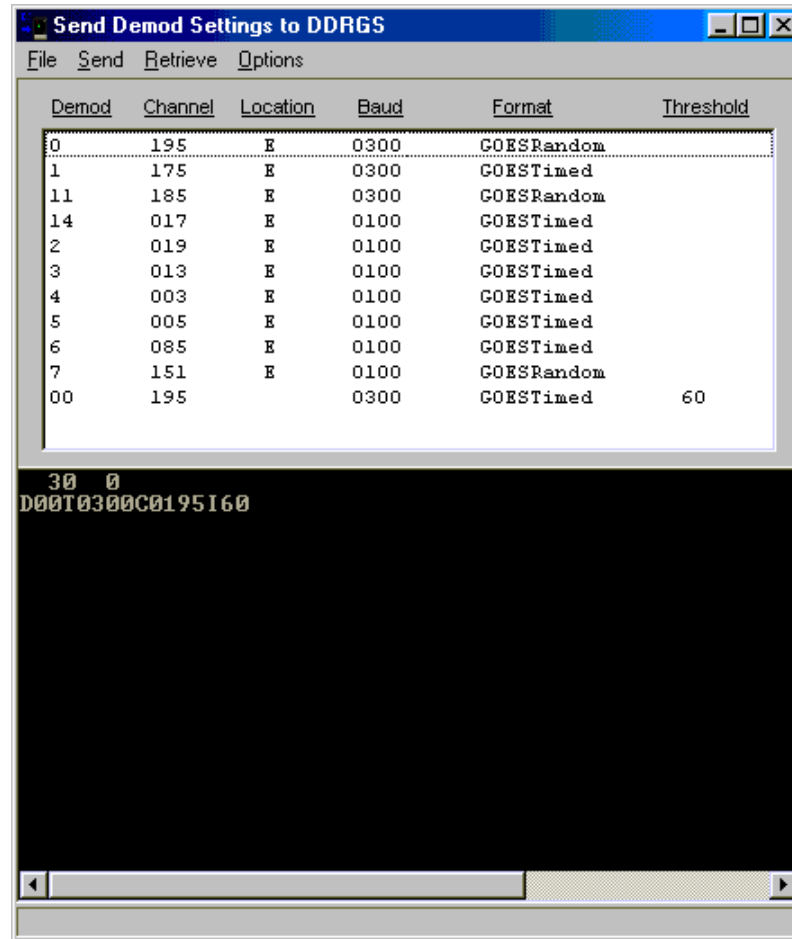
Send Demod Settings to DDRGS

File Send Retrieve Options

| Demod | Channel | Location | Baud | Format | Threshold |
|---|---|---|---|---|---|
| 0 | 195 | E | 0300 | GOESRandom | |
| 1 | 175 | E | 0300 | GOESTimed | |
| 11 | 185 | E | 0300 | GOESRandom | |
| 14 | 017 | E | 0100 | GOESTimed | |
| 2 | 019 | E | 0100 | GOESTimed | |
| 3 | 013 | E | 0100 | GOESTimed | |
| 4 | 003 | E | 0100 | GOESTimed | |
| 5 | 005 | E | 0100 | GOESTimed | |
| 6 | 085 | E | 0100 | GOESTimed | |
| 7 | 151 | E | 0100 | GOESRandom | |
| 00 | 195 | | 0300 | GOESTimed | 60 |

30 0
D00T0300C0195I60